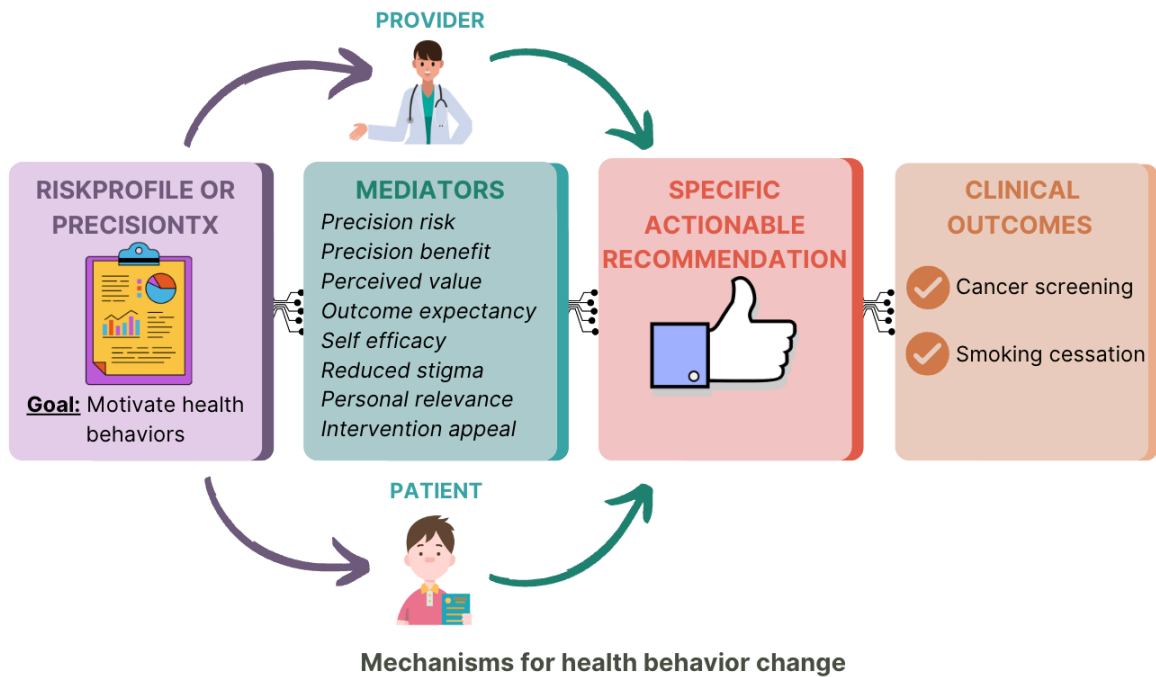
PROVIDER

RISKPROFILE OR PRECISIONTX

Goal: Motivate health behaviors

MEDIATORS

Precision risk
Precision benefit
Perceived value
Outcome expectancy
Self efficacy
Reduced stigma
Personal relevance
Intervention appeal

SPECIFIC ACTIONABLE RECOMMENDATION

CLINICAL OUTCOMES

Cancer screening

Smoking cessation

PATIENT

Mechanisms for health behavior change